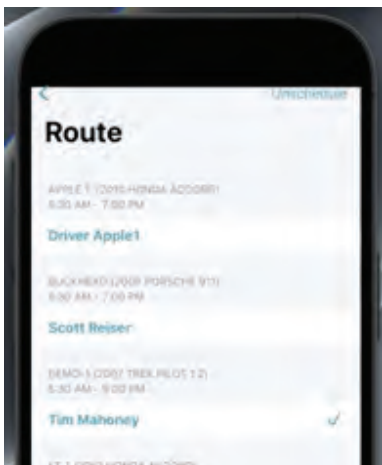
<
Unschedule
Route

APPLE 1 (2010 HONDA ACCORD)
5:30 AM - 7:00 PM
Driver Apple1

BUCKHEAD (2001 PORSCHE 911)
5:30 AM - 7:00 PM
Scott Reiser

DEMO-1 (2007 TREK PILOT 1.2)
5:30 AM - 9:00 PM
Tim Mahoney
✓

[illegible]